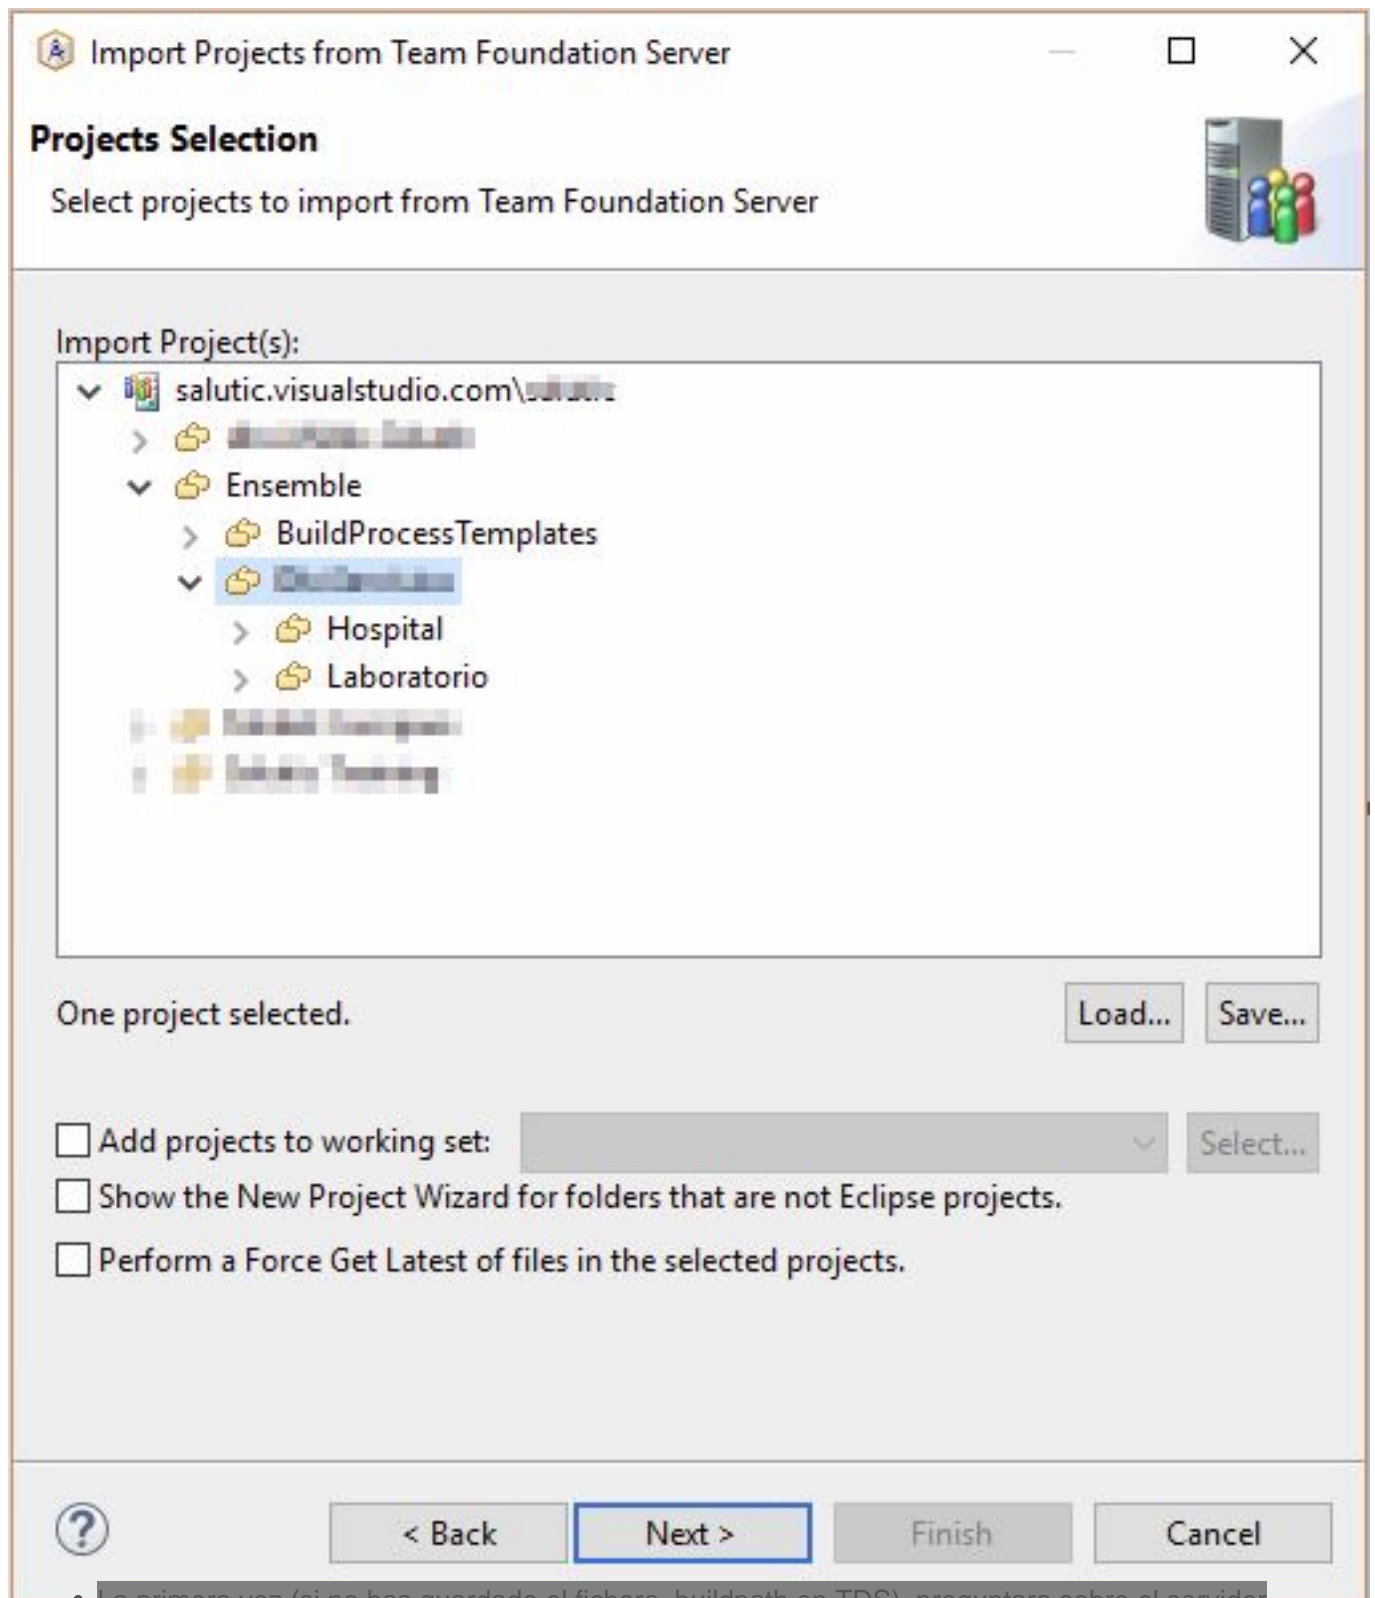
Import Projects from Team Foundation Server

Projects Selection

Select projects to import from Team Foundation Server

Import Project(s):

salutic.visualstudio.com\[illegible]

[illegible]

Ensemble

BuildProcessTemplates

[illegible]

Hospital

Laboratorio

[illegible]

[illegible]

One project selected.

Load...

Save...

Add projects to working set:

Select...

Show the New Project Wizard for folders that are not Eclipse projects.

Perform a Force Get Latest of files in the selected projects.

?

< Back

Next >

Finish

Cancel

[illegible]